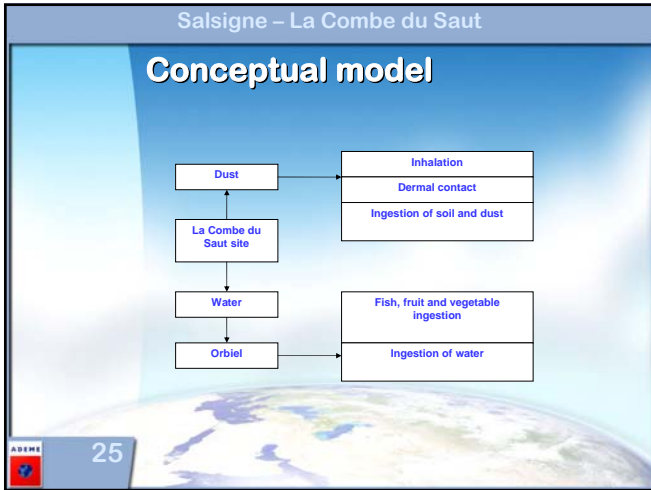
Salsigne – La Combe du Saut

Conceptual model

Dust

Inhalation

Dermal contact

Ingestion of soil and dust

La Combe du Saut site

Water

Fish, fruit and vegetable ingestion

Orbiel

Ingestion of water

ADEME

25